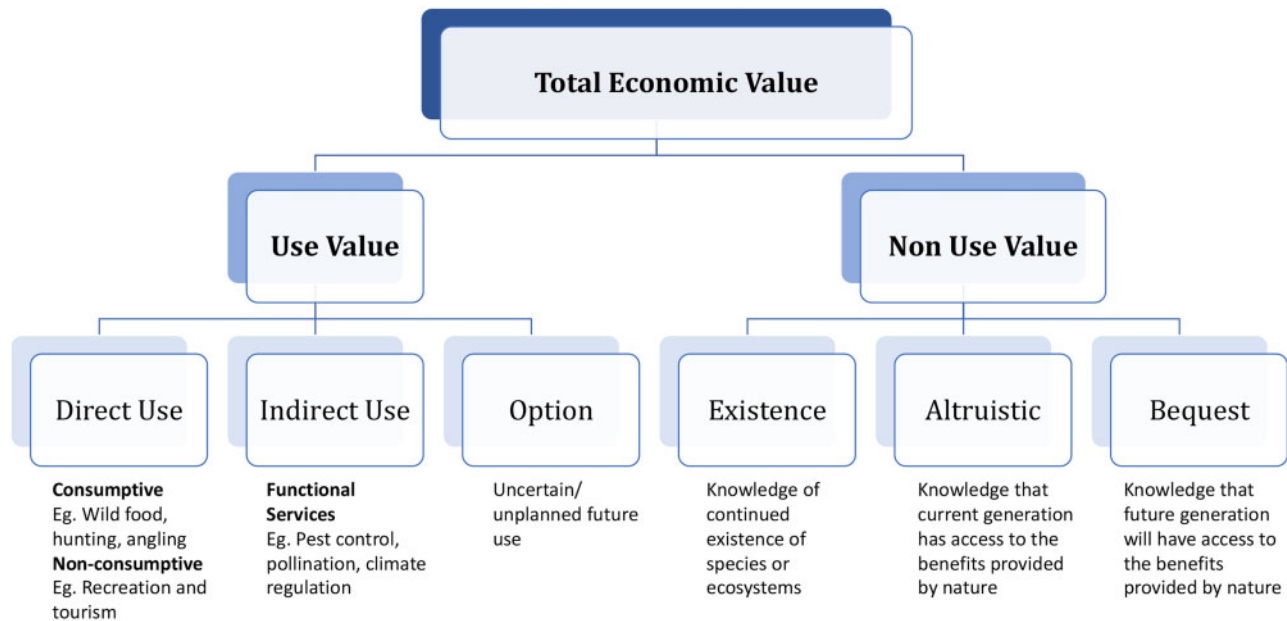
Total Economic Value

Use Value

Non Use Value

Direct Use

Indirect Use

Option

Existence

Altruistic

Bequest

**Consumptive**
Eg. Wild food, hunting, angling
**Non-consumptive**
Eg. Recreation and tourism

**Functional Services**
Eg. Pest control, pollination, climate regulation

Uncertain/ unplanned future use

Knowledge of continued existence of species or ecosystems

Knowledge that current generation has access to the benefits provided by nature

Knowledge that future generation will have access to the benefits provided by nature